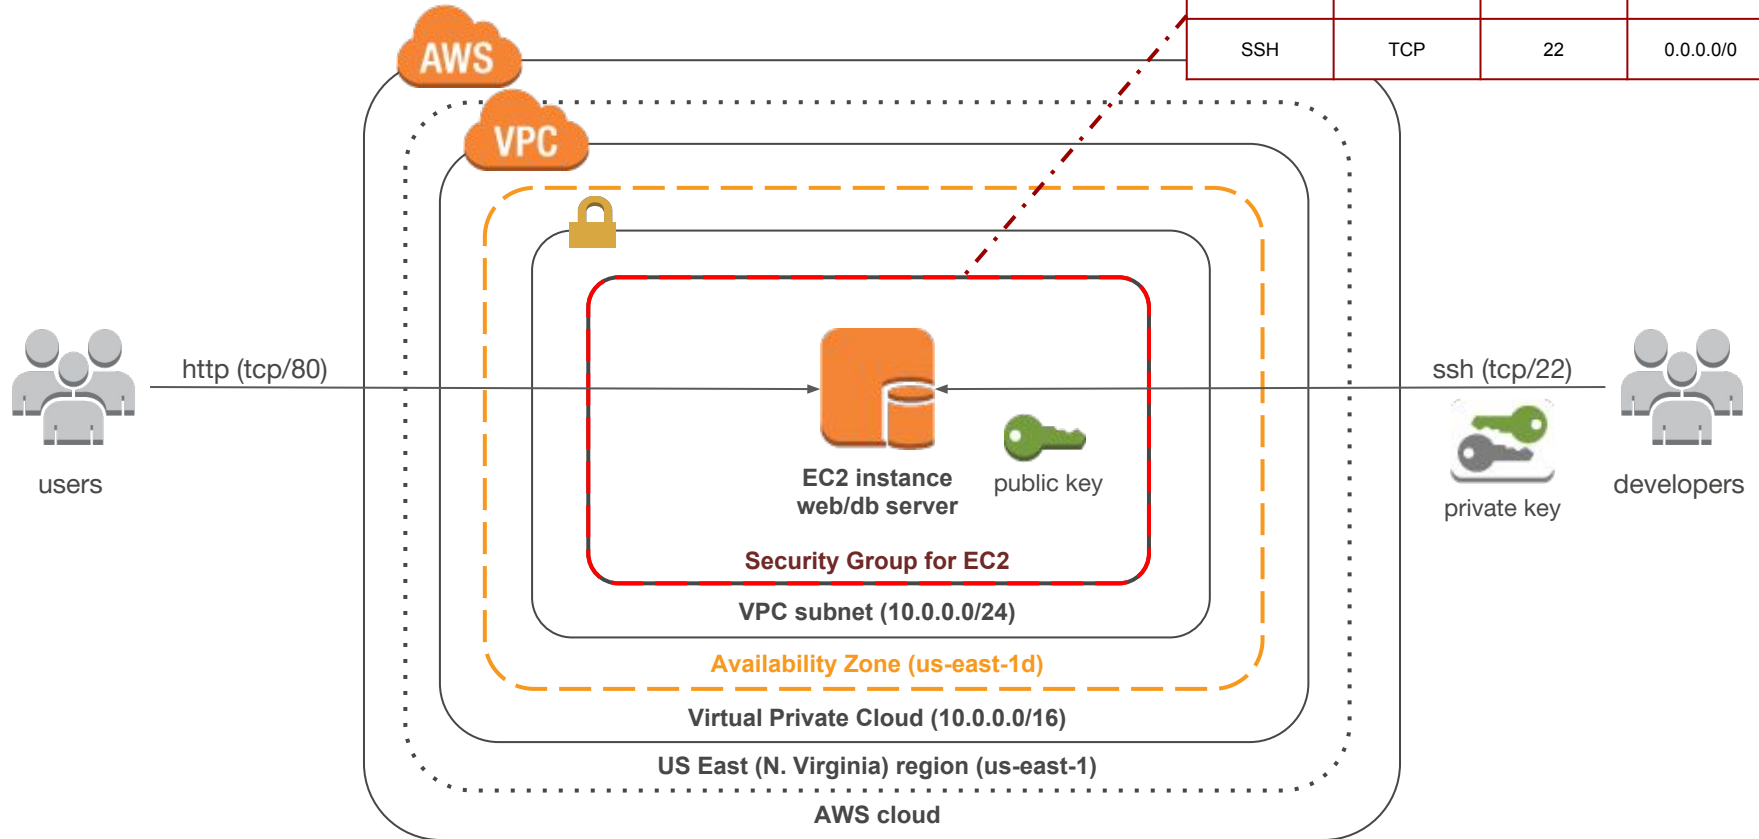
| SSH | TCP | 22 | 0.0.0.0/0 |
|---|---|---|---|

AWS

VPC

users

http (tcp/80)

EC2 instance
web/db server

public key

ssh (tcp/22)

private key

developers

Security Group for EC2

VPC subnet (10.0.0.0/24)

Availability Zone (us-east-1d)

Virtual Private Cloud (10.0.0.0/16)

US East (N. Virginia) region (us-east-1)

AWS cloud